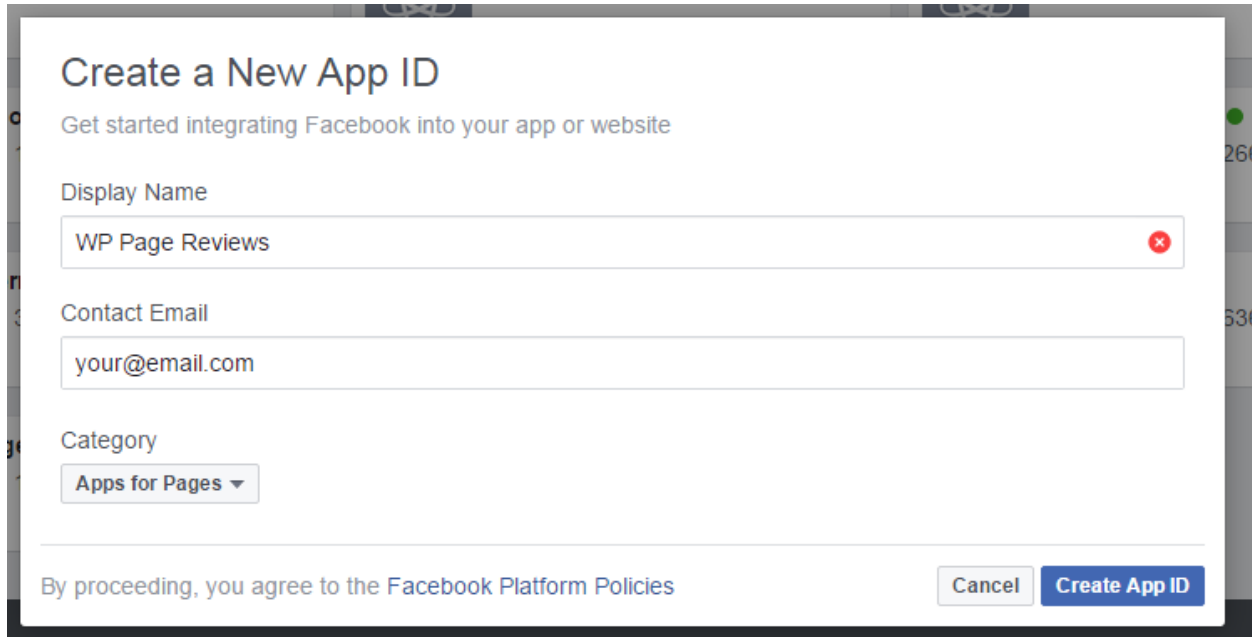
Create a New App ID

Get started integrating Facebook into your app or website

Display Name

WP Page Reviews

Contact Email

your@email.com

Category

Apps for Pages

By proceeding, you agree to the Facebook Platform Policies

Cancel

Create App ID